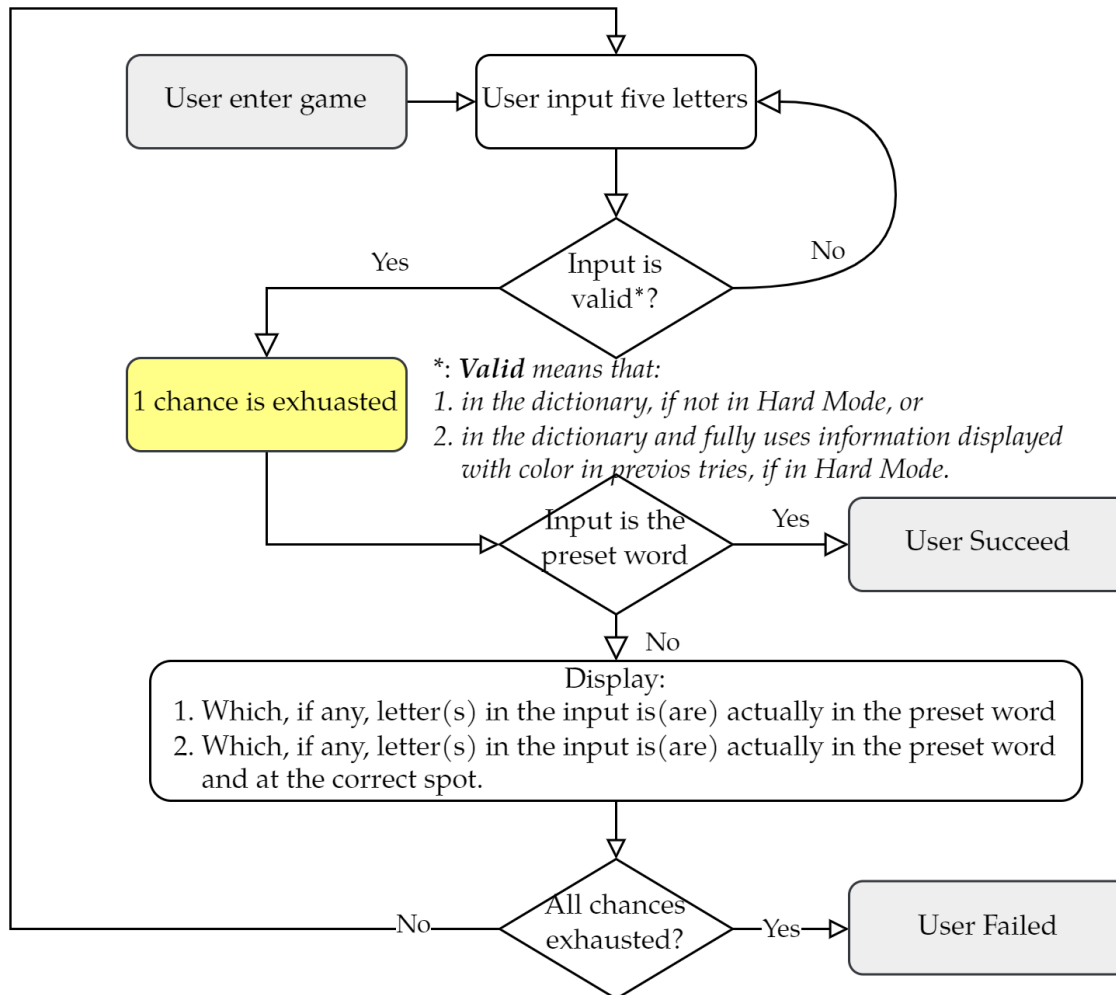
User enter game

User input five letters

Input is valid*?

No

Yes

1 chance is exhuasted

*: ***Valid*** *means that:*
*1. in the dictionary, if not in Hard Mode, or*
*2. in the dictionary and fully uses information displayed with color in previos tries, if in Hard Mode.*

Input is the preset word

Yes

User Succeed

No

Display:
1. Which, if any, letter(s) in the input is(are) actually in the preset word
2. Which, if any, letter(s) in the input is(are) actually in the preset word and at the correct spot.

All chances exhausted?

No

Yes

User Failed